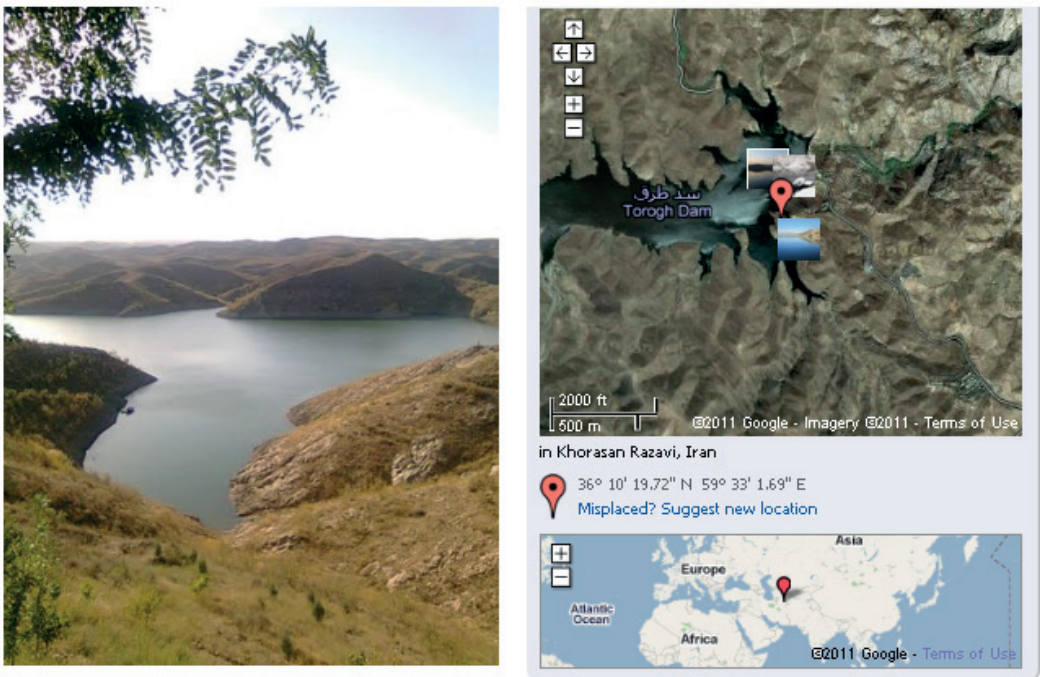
↑
← →
↓
+
−
سد طرق
Torogh Dam
2000 ft
500 m
©2011 Google - Imagery ©2011 - Terms of Use
in Khorasan Razavi, Iran
36° 10' 19.72" N 59° 33' 1.69" E
Misplaced? Suggest new location
+
−
Asia
Europe
Atlantic Ocean
Africa
©2011 Google - Terms of Use